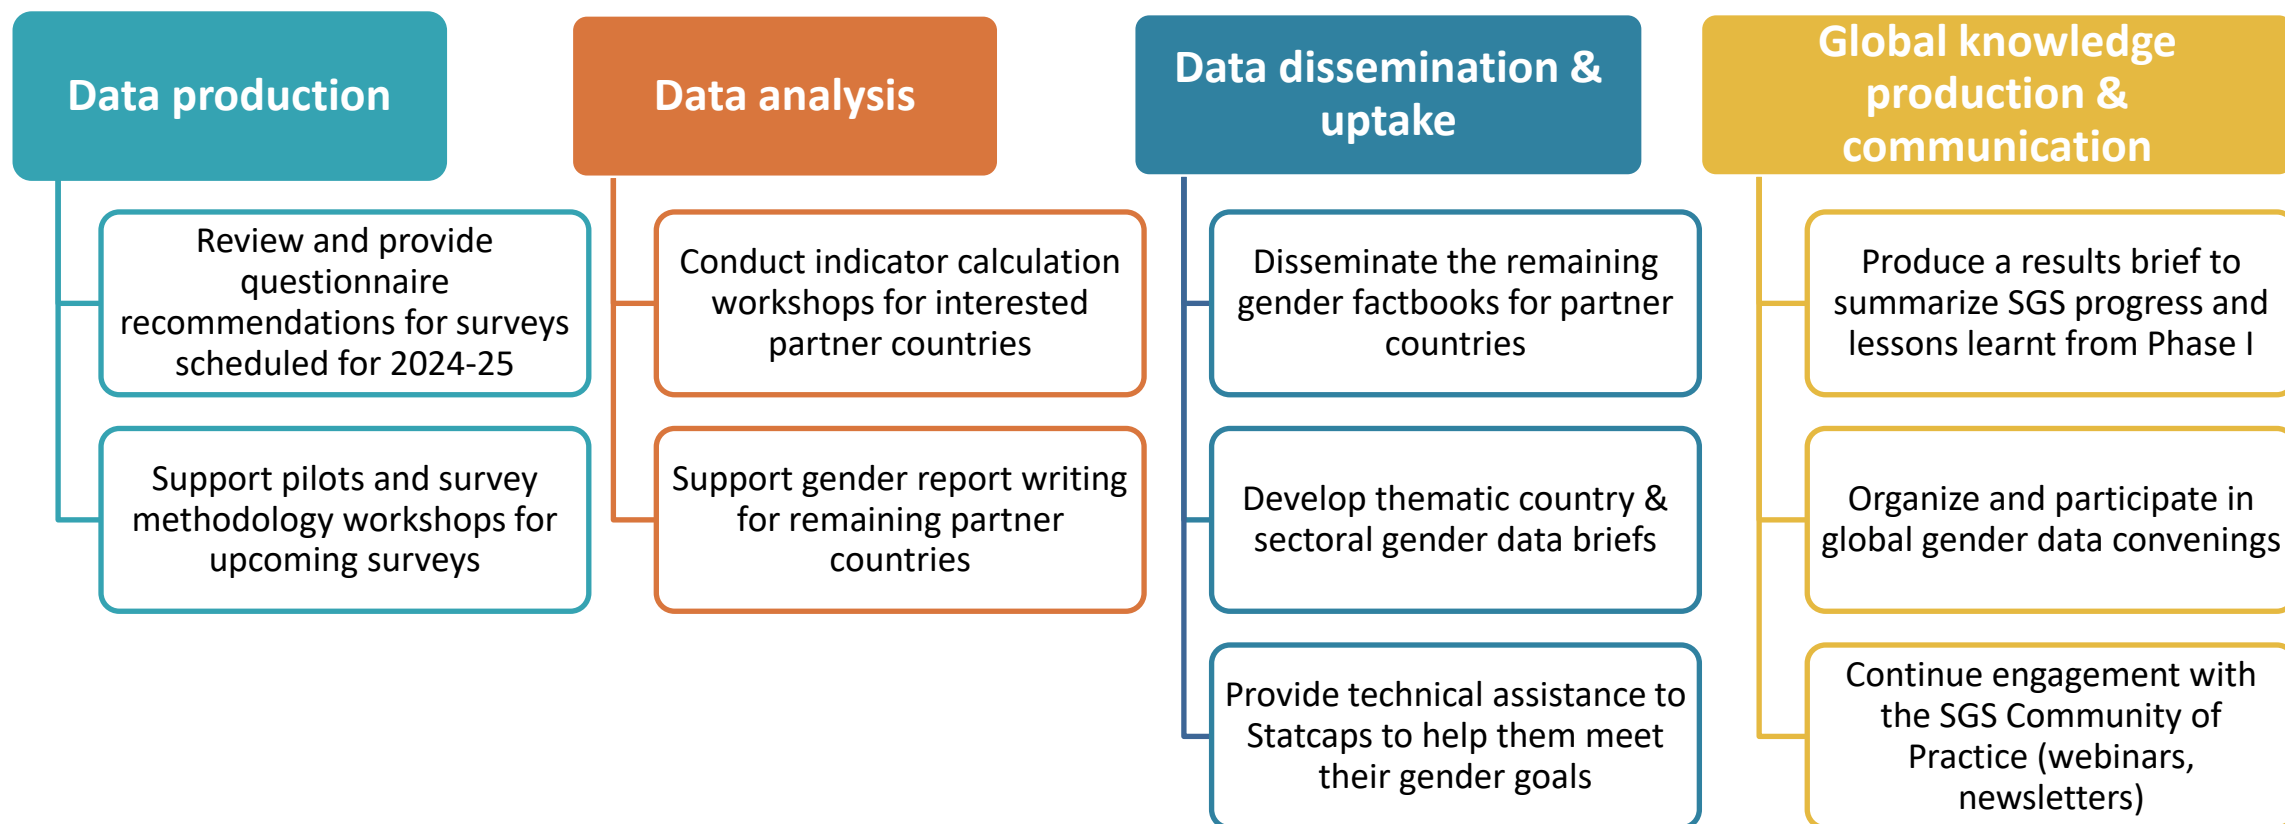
Data production

Review and provide questionnaire recommendations for surveys scheduled for 2024-25

Support pilots and survey methodology workshops for upcoming surveys

Data analysis

Conduct indicator calculation workshops for interested partner countries

Support gender report writing for remaining partner countries

Data dissemination & uptake

Disseminate the remaining gender factbooks for partner countries

Develop thematic country & sectoral gender data briefs

Provide technical assistance to Statcaps to help them meet their gender goals

Global knowledge production & communication

Produce a results brief to summarize SGS progress and lessons learnt from Phase I

Organize and participate in global gender data convenings

Continue engagement with the SGS Community of Practice (webinars, newsletters)